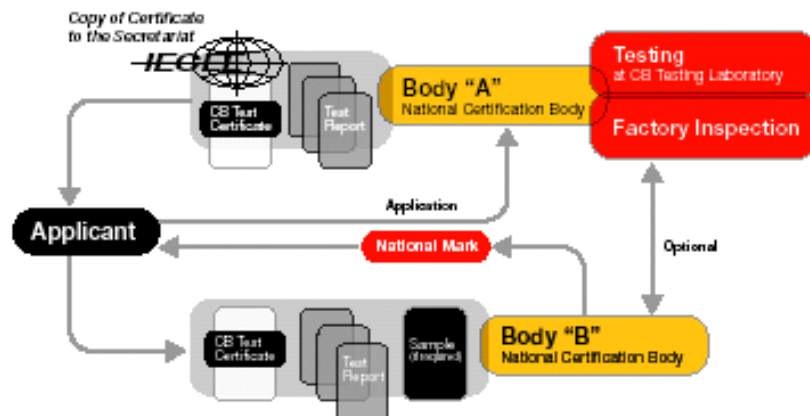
Copy of Certificate to the Secretariat

IECEE

CB Test Certificate

Test Report

Body "A"
National Certification Body

Testing
at CB Testing Laboratory

Factory Inspection

Application

Applicant

National Mark

Optional

CB Test Certificate

Test Report

Sample (if required)

Body "B"
National Certification Body